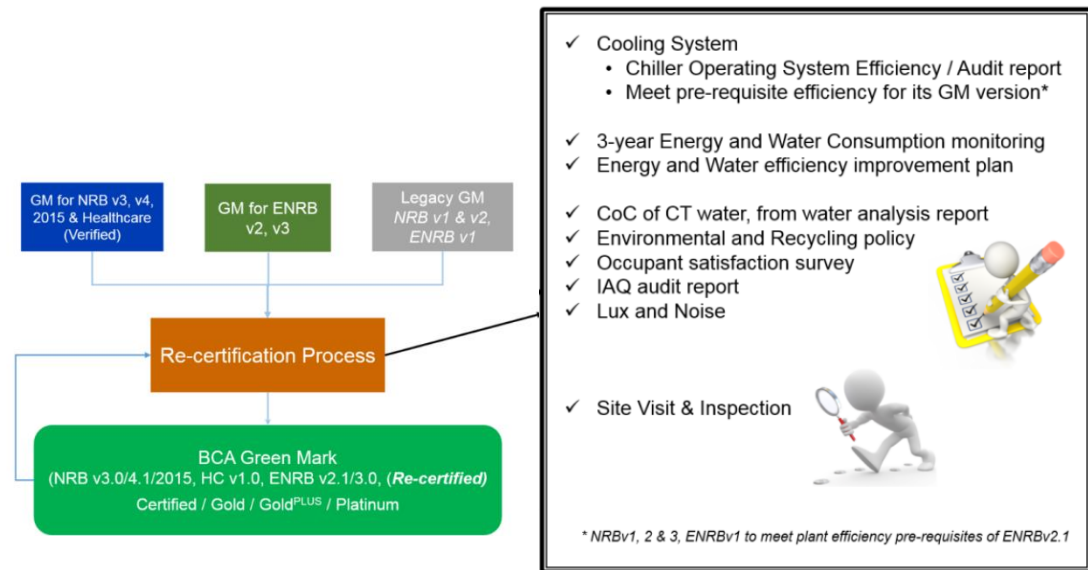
GM for NRB v3, v4, 2015 & Healthcare (Verified)

GM for ENRB v2, v3

Legacy GM
NRB v1 & v2, ENRB v1

Re-certification Process

BCA Green Mark
(NRB v3.0/4.1/2015, HC v1.0, ENRB v2.1/3.0, (Re-certified)
Certified / Gold / Gold$^{PLUS}$ / Platinum

✓ Cooling System
• Chiller Operating System Efficiency / Audit report
• Meet pre-requisite efficiency for its GM version*

✓ 3-year Energy and Water Consumption monitoring
✓ Energy and Water efficiency improvement plan

✓ CoC of CT water, from water analysis report
✓ Environmental and Recycling policy
✓ Occupant satisfaction survey
✓ IAQ audit report
✓ Lux and Noise

✓ Site Visit & Inspection

* NRBv1, 2 & 3, ENRBv1 to meet plant efficiency pre-requisites of ENRBv2.1